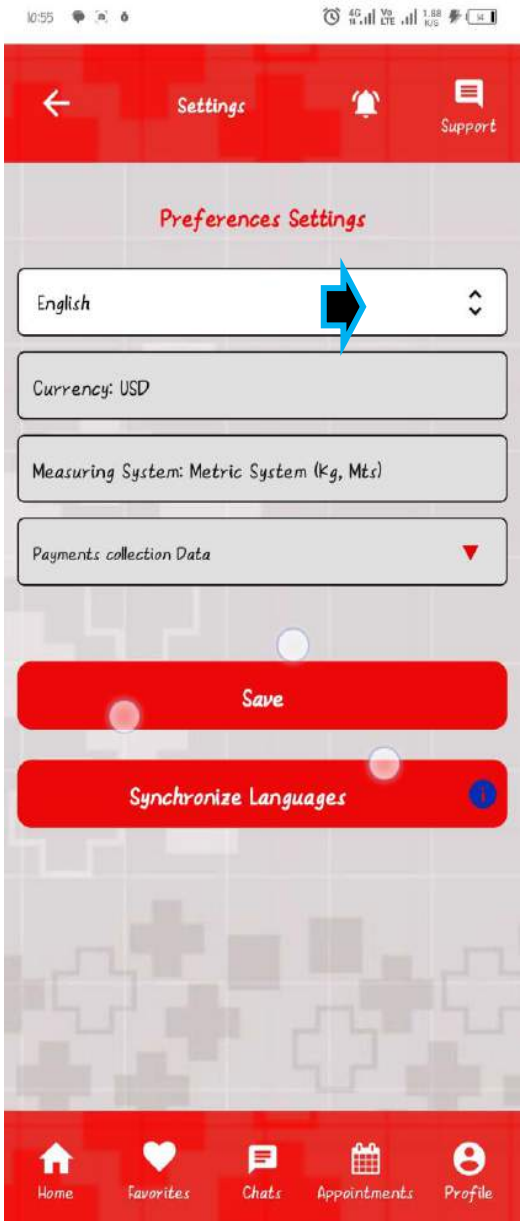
10:55

Settings

Support

Preferences Settings

English

Currency: USD

Measuring System: Metric System (Kg, Mts)

Payments collection Data

Save

Synchronize Languages

Home Favorites Chats Appointments Profile